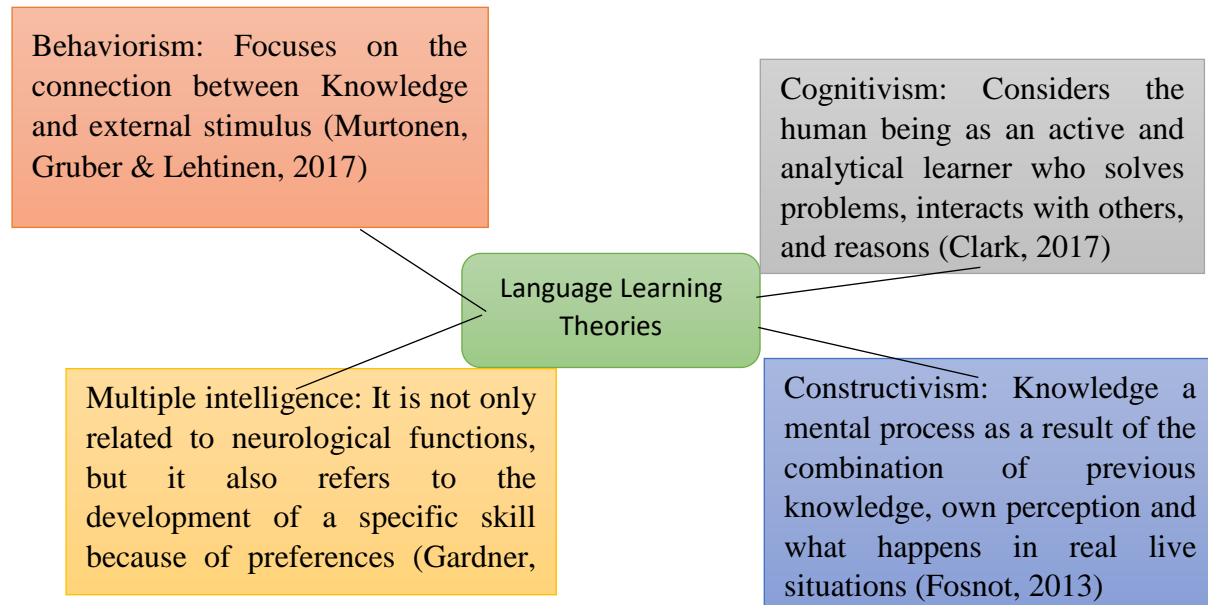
Behaviorism: Focuses on the connection between Knowledge and external stimulus (Murtonen, Gruber & Lehtinen, 2017)

Cognitivism: Considers the human being as an active and analytical learner who solves problems, interacts with others, and reasons (Clark, 2017)

Language Learning Theories

Multiple intelligence: It is not only related to neurological functions, but it also refers to the development of a specific skill because of preferences (Gardner,

Constructivism: Knowledge a mental process as a result of the combination of previous knowledge, own perception and what happens in real live situations (Fosnot, 2013)